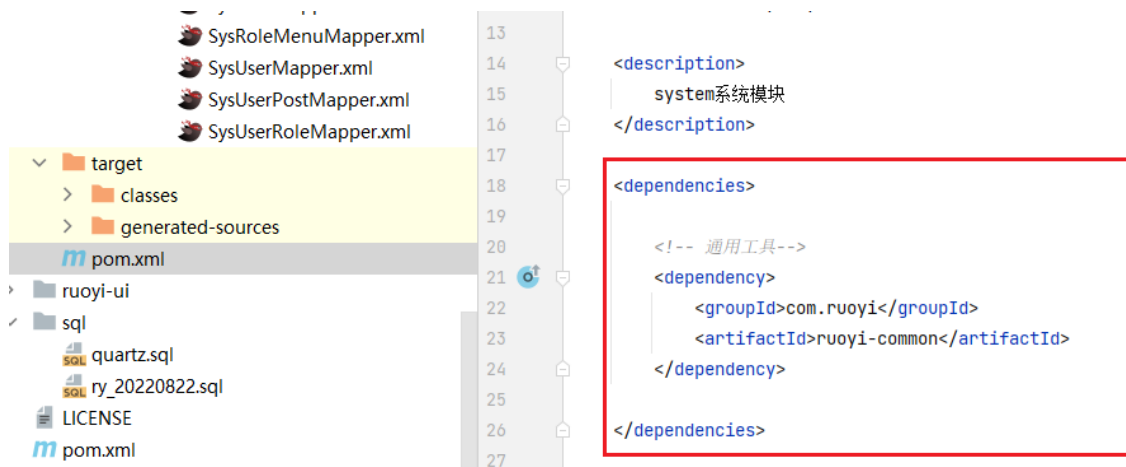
SysRoleMenuMapper.xml
SysUserMapper.xml
SysUserPostMapper.xml
SysUserRoleMapper.xml
target
classes
generated-sources
pom.xml
ruoyi-ui
sql
quartz.sql
ry_20220822.sql
LICENSE
pom.xml

13
14 <description>
15 system系统模块
16 </description>
17
18 <dependencies>
19
20 <!-- 通用工具-->
21 <dependency>
22 <groupId>com.ruoyi</groupId>
23 <artifactId>ruoyi-common</artifactId>
24 </dependency>
25
26 </dependencies>
27